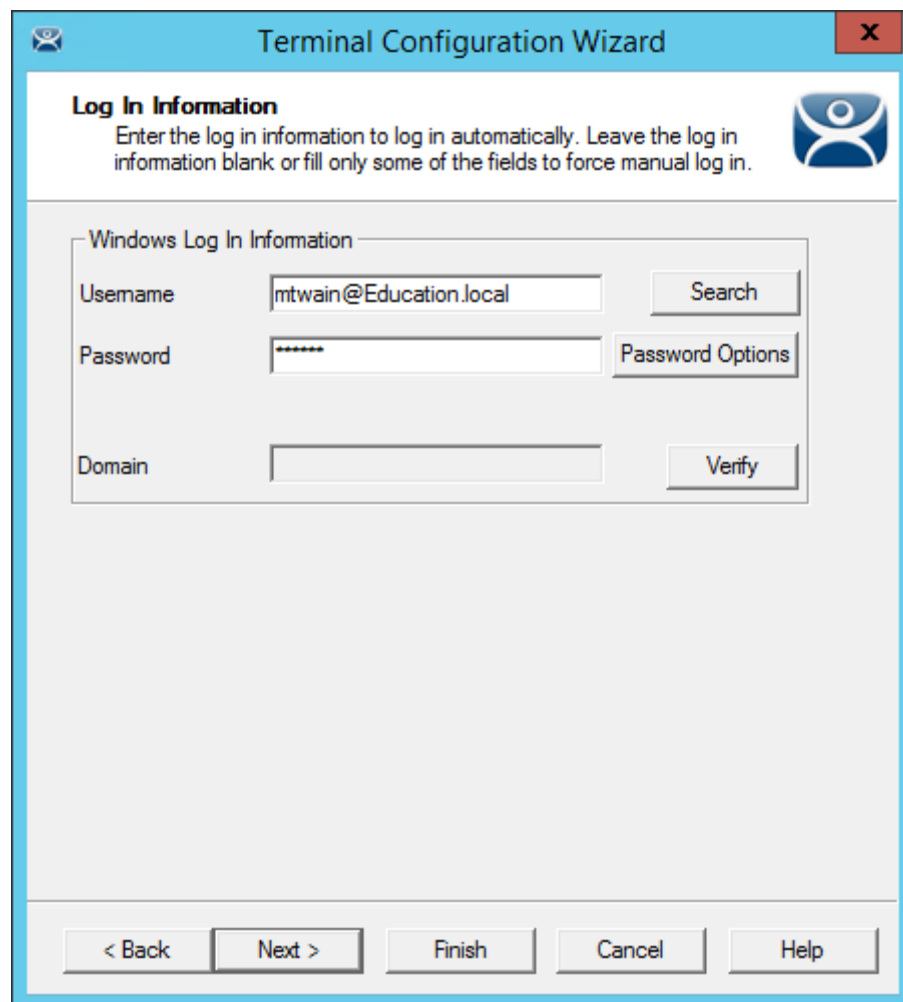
Terminal Configuration Wizard

x

Log In Information
Enter the log in information to log in automatically. Leave the log in information blank or fill only some of the fields to force manual log in.

Windows Log In Information

Username mtwain@Education.local Search

Password ******* Password Options

Domain Verify

< Back Next > Finish Cancel Help